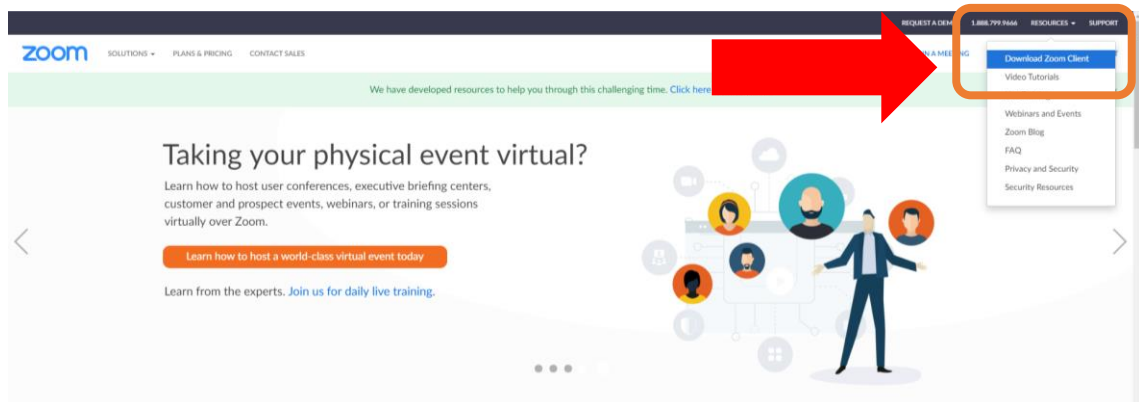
REQUEST A DEM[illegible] 1.888.799.9666 RESOURCES SUPPORT

zoom SOLUTIONS PLANS & PRICING CONTACT SALES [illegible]N A MEETING

Download Zoom Client
Video Tutorials
Webinars and Events
Zoom Blog
FAQ
Privacy and Security
Security Resources

We have developed resources to help you through this challenging time. Click here

Taking your physical event virtual?

Learn how to host user conferences, executive briefing centers, customer and prospect events, webinars, or training sessions virtually over Zoom.

Learn how to host a world-class virtual event today

Learn from the experts. Join us for daily live training.